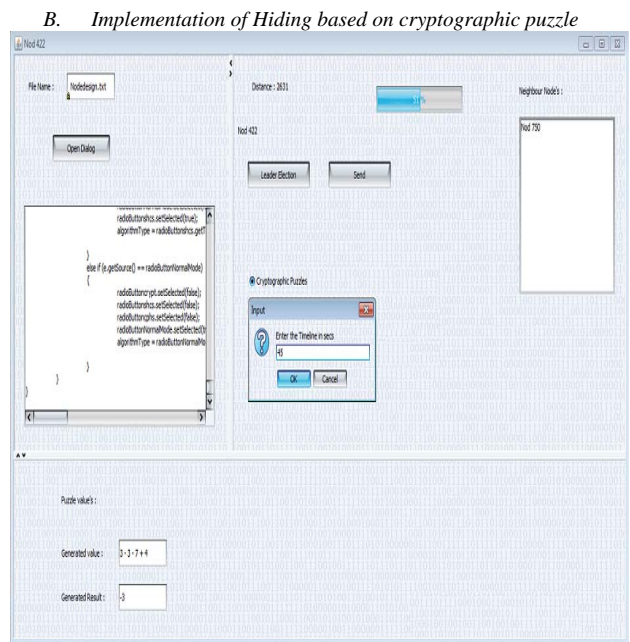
B. Implementation of Hiding based on cryptographic puzzle

Nod 422

File Name : Nodedesign.txt

Open Dialog

radioButtonshcs.setSelected(true);
algorithmType = radioButtonshcs.getT
}
else if (e.getSource() == radioButtonNormalMode)
{
radioButtoncrypt.setSelected(false);
radioButtonshcs.setSelected(false);
radioButtonphs.setSelected(false);
radioButtonNormalMode.setSelected(tr
algorithmType = radioButtonNormalMo
}
}
}

Distance : 2631

51%

Nod 422

Leader Election

Send

Cryptographic Puzzles

Input

Enter the Timeline in secs

45

OK

Cancel

Neighbour Node's :

Nod 750

Puzzle value's :

Generated value : 3 - 3 - 7 + 4

Generated Result : -3